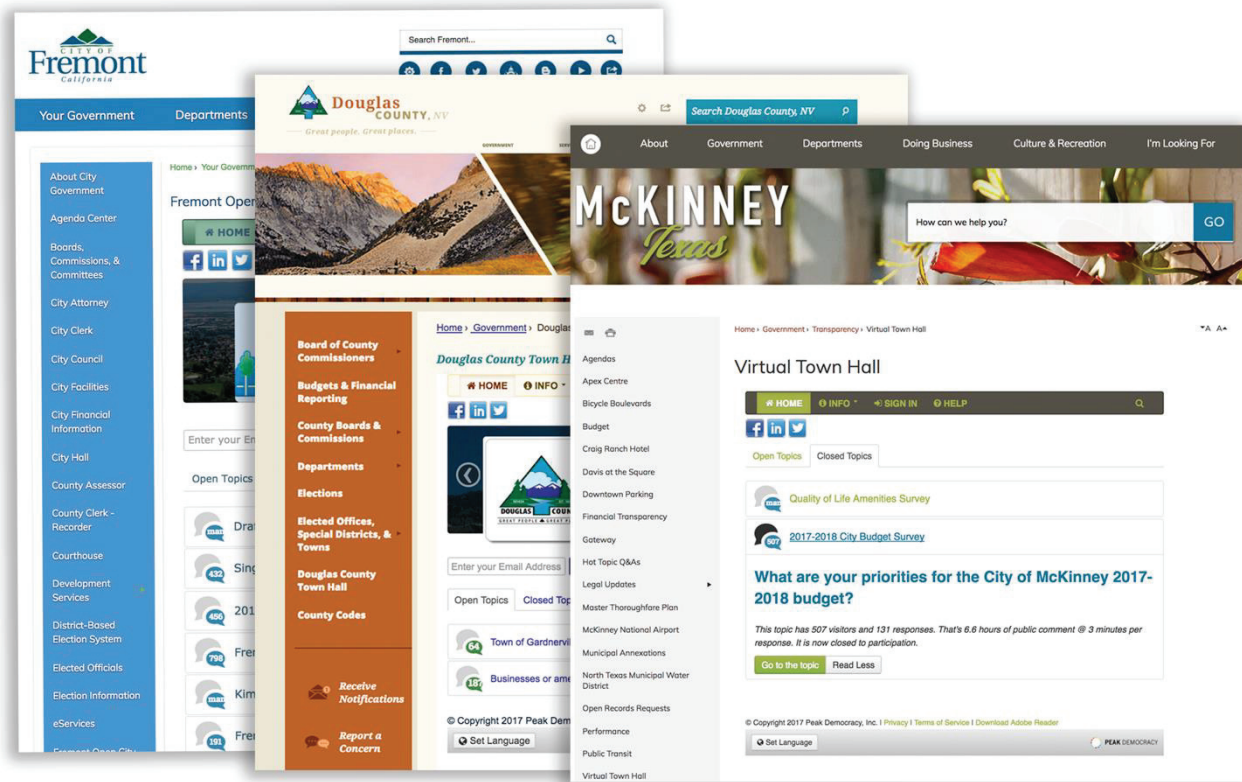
CITY OF
Fremont
California

Search Fremont...

Your Government
Departments

About City Government
Agenda Center
Boards, Commissions, & Committees
City Attorney
City Clerk
City Council
City Facilities
City Financial Information
City Hall
County Assessor
County Clerk - Recorder
Courthouse
Development Services
District-Based Election System
Elected Officials
Election Information
eServices
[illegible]

Home › Your Governm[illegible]
Fremont Ope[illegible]
HOME

Enter your Em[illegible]
Open Topics

432 Sing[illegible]
456 201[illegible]
798 Fre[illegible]
Kim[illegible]
191 Fre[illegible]

Douglas
COUNTY, NV
Great people. Great places.

Search Douglas County, NV

Board of County Commissioners
Budgets & Financial Reporting
County Boards & Commissions
Departments
Elections
Elected Offices, Special Districts, & Towns
Douglas County Town Hall
County Codes
Receive Notifications
Report a Concern

Home › Government › Douglas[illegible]
Douglas County Town H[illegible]
HOME
INFO

DOUGLAS COUN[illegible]
GREAT PEOPLE ★ GREAT P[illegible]

Enter your Email Address
Open Topics
Closed Top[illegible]
64 Town of Gardnervil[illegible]
187 Businesses or ame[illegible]
© Copyright 2017 Peak Dem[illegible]
Set Language

About
Government
Departments
Doing Business
Culture & Recreation
I'm Looking For

McKINNEY
Texas

How can we help you?
GO

Agendas
Apex Centre
Bicycle Boulevards
Budget
Craig Ranch Hotel
Davis at the Square
Downtown Parking
Financial Transparency
Gateway
Hot Topic Q&As
Legal Updates
Master Thoroughfare Plan
McKinney National Airport
Municipal Annexations
North Texas Municipal Water District
Open Records Requests
Performance
Public Transit
Virtual Town Hall

Home › Government › Transparency › Virtual Town Hall
A A

Virtual Town Hall

HOME
INFO
SIGN IN
HELP

Open Topics
Closed Topics

Quality of Life Amenities Survey
507 2017-2018 City Budget Survey

What are your priorities for the City of McKinney 2017-2018 budget?

This topic has 507 visitors and 131 responses. That's 6.6 hours of public comment @ 3 minutes per response. It is now closed to participation.

Go to the topic
Read Less

© Copyright 2017 Peak Democracy, Inc. | Privacy | Terms of Service | Download Adobe Reader
Set Language
PEAK DEMOCRACY